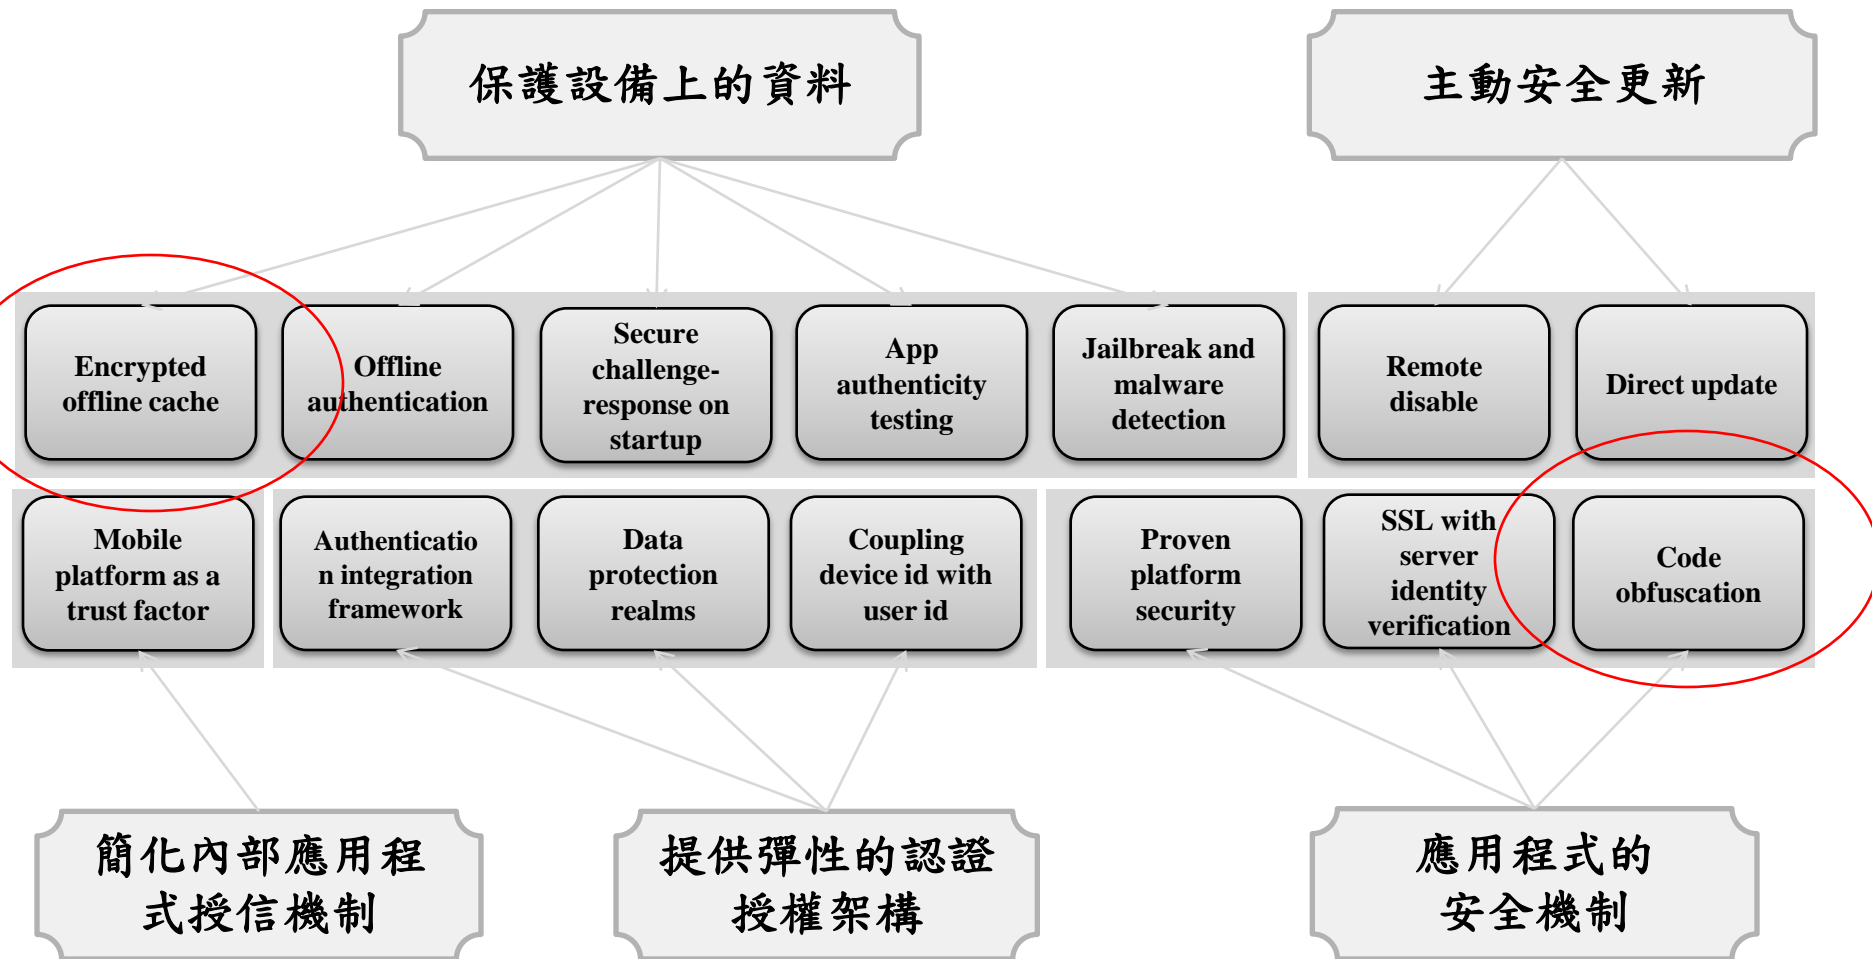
保護設備上的資料

主動安全更新

Encrypted offline cache

Offline authentication

Secure challenge-response on startup

App authenticity testing

Jailbreak and malware detection

Remote disable

Direct update

Mobile platform as a trust factor

Authentication integration framework

Data protection realms

Coupling device id with user id

Proven platform security

SSL with server identity verification

Code obfuscation

簡化內部應用程式授信機制

提供彈性的認證授權架構

應用程式的安全機制